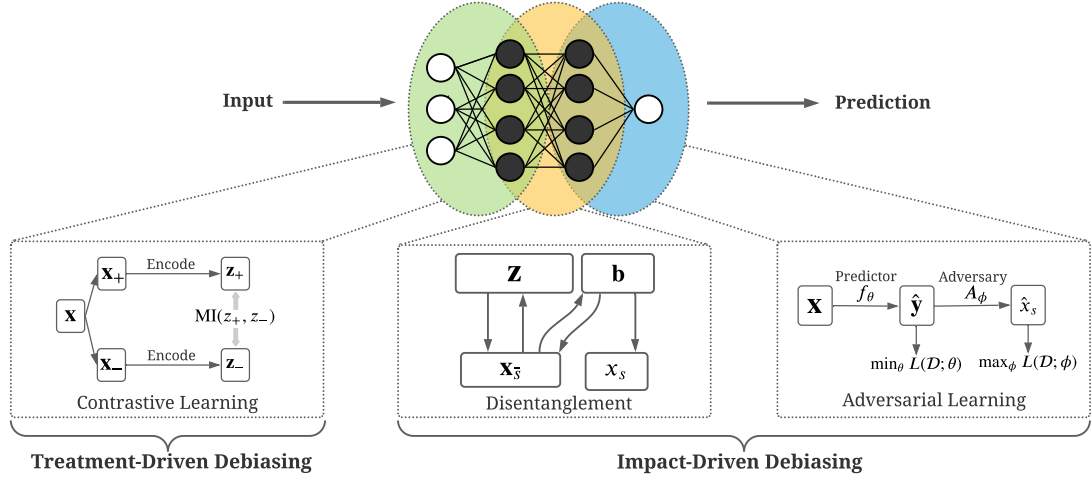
Input

Prediction

$\mathbf{x}_+$

Encode

$\mathbf{z}_+$

$\mathbf{x}$

$\mathrm{MI}(z_+, z_-)$

$\mathbf{x}_-$

Encode

$\mathbf{z}_-$

Contrastive Learning

$\mathbf{z}$

$\mathbf{b}$

$\mathbf{x}_{\bar{s}}$

$x_s$

Disentanglement

Predictor

$f_\theta$

Adversary

$A_\phi$

$\mathbf{x}$

$\hat{\mathbf{y}}$

$\hat{x}_s$

$\min_\theta L(\mathcal{D};\theta)$

$\max_\phi L(\mathcal{D};\phi)$

Adversarial Learning

Treatment-Driven Debiasing

Impact-Driven Debiasing